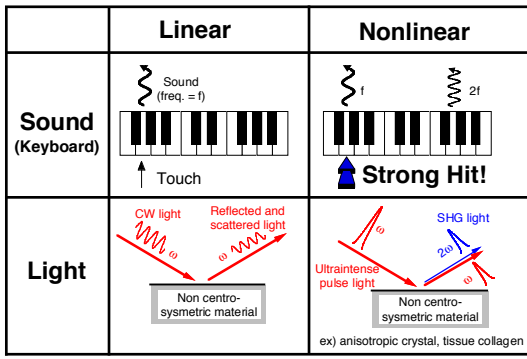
|  | Linear | Nonlinear |
|---|---|---|
| Sound (Keyboard) | Sound (freq. = f) Touch | f 2f Strong Hit! |
| Light | CW light $\omega$ Reflected and scattered light $\omega$ Non centro-symetric material | Ultraintense pulse light $\omega$ SHG light $2\omega$ $\omega$ Non centro-symetric material ex) anisotropic crystal, tissue collagen |